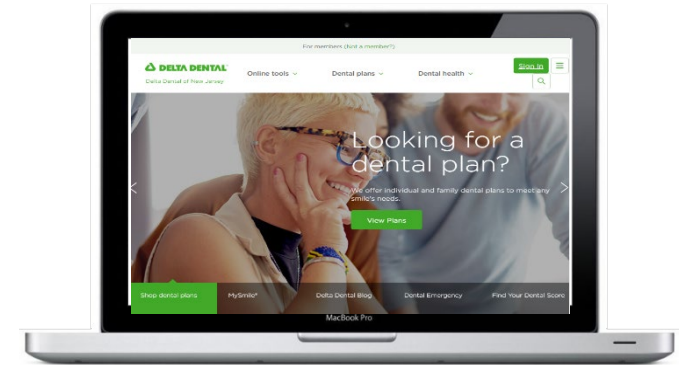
For members (Not a member?)

DELTA DENTAL

Delta Dental of New Jersey

Online tools

Dental plans

Dental health

Sign In

Looking for a dental plan?

We offer individual and family dental plans to meet any smile's needs.

View Plans

Shop dental plans

MySmile®

Delta Dental Blog

Dental Emergency

Find Your Dental Score

MacBook Pro